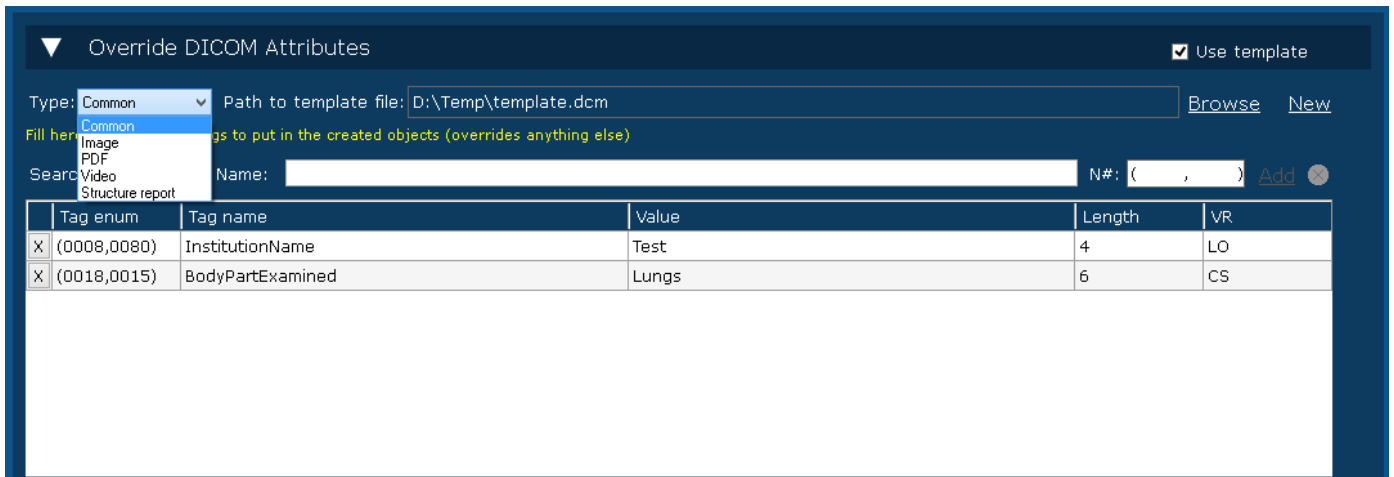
▼ Override DICOM Attributes

☑ Use template

Type: Common

Common
Image
PDF
Video
Structure report

Path to template file: D:\Temp\template.dcm

Browse New

Fill her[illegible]gs to put in the created objects (overrides anything else)

Searc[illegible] Name:

N#: ( , )

Add

| | Tag enum | Tag name | Value | Length | VR |
|---|---|---|---|---|---|
| X | (0008,0080) | InstitutionName | Test | 4 | LO |
| X | (0018,0015) | BodyPartExamined | Lungs | 6 | CS |